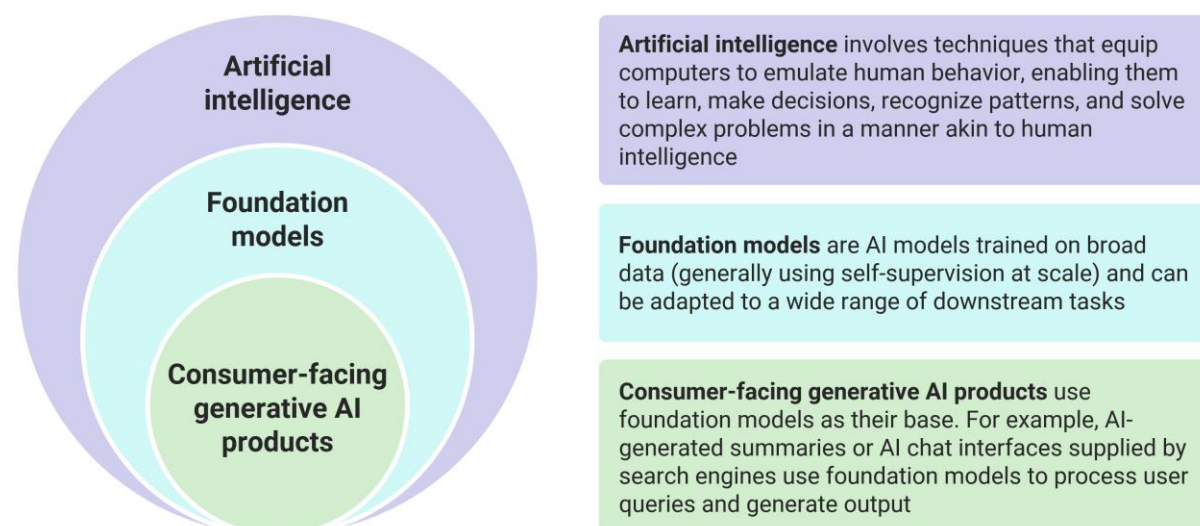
Artificial intelligence

Foundation models

Consumer-facing generative AI products

**Artificial intelligence** involves techniques that equip computers to emulate human behavior, enabling them to learn, make decisions, recognize patterns, and solve complex problems in a manner akin to human intelligence

**Foundation models** are AI models trained on broad data (generally using self-supervision at scale) and can be adapted to a wide range of downstream tasks

**Consumer-facing generative AI products** use foundation models as their base. For example, AI-generated summaries or AI chat interfaces supplied by search engines use foundation models to process user queries and generate output